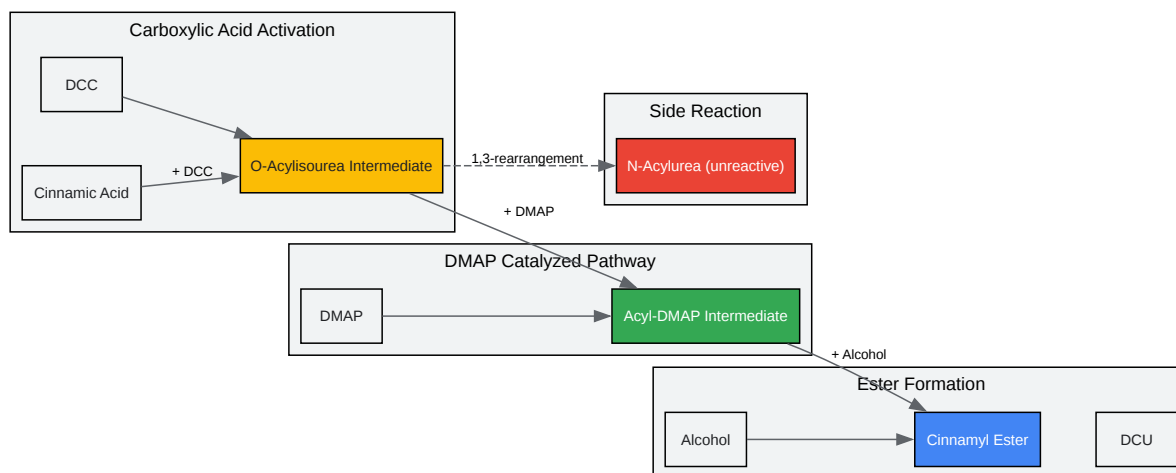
Carboxylic Acid Activation

DCC

Cinnamic Acid

+ DCC

O-Acylisourea Intermediate

1,3-rearrangement

Side Reaction

N-Acylurea (unreactive)

+ DMAP

DMAP Catalyzed Pathway

DMAP

Acyl-DMAP Intermediate

+ Alcohol

Ester Formation

Alcohol

Cinnamyl Ester

DCU